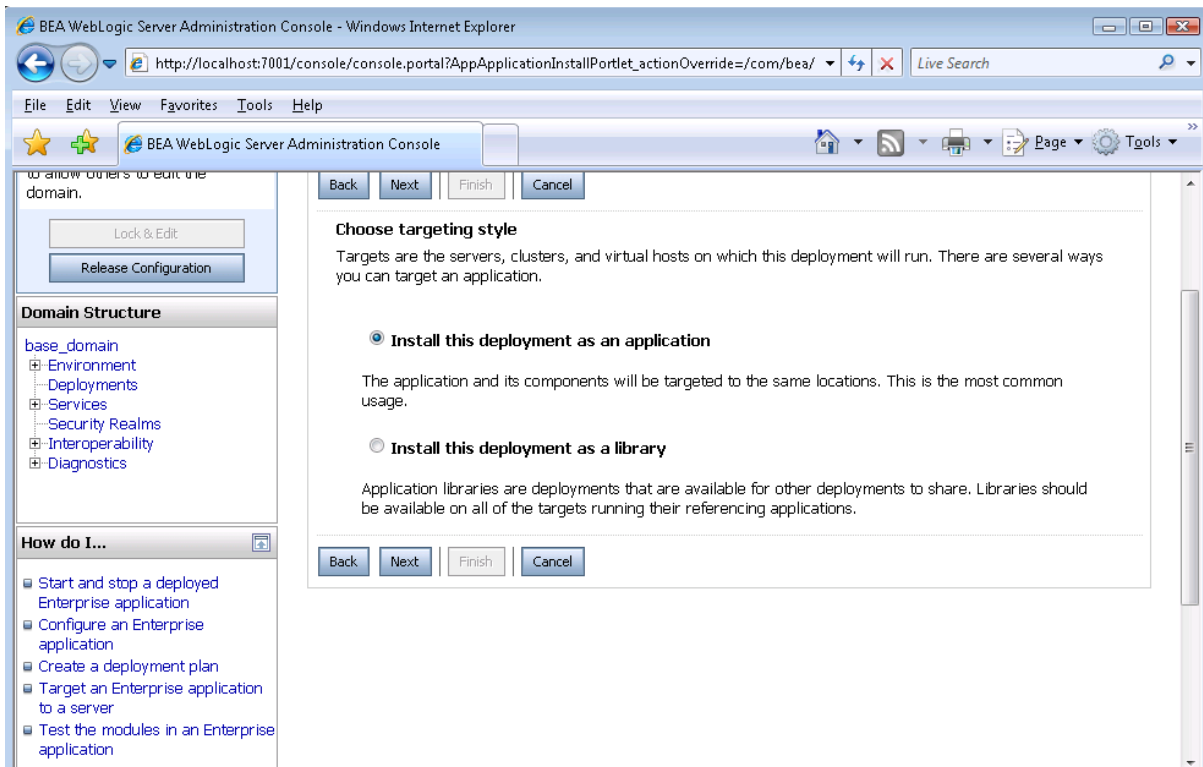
BEA WebLogic Server Administration Console - Windows Internet Explorer

http://localhost:7001/console/console.portal?AppApplicationInstallPortlet_actionOverride=/com/bea/

Live Search

File Edit View Favorites Tools Help

BEA WebLogic Server Administration Console

Page Tools

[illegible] domain.

Lock & Edit

Release Configuration

Domain Structure

base_domain
Environment
Deployments
Services
Security Realms
Interoperability
Diagnostics

How do I...

Start and stop a deployed Enterprise application
Configure an Enterprise application
Create a deployment plan
Target an Enterprise application to a server
Test the modules in an Enterprise application

Back Next Finish Cancel

Choose targeting style

Targets are the servers, clusters, and virtual hosts on which this deployment will run. There are several ways you can target an application.

Install this deployment as an application

The application and its components will be targeted to the same locations. This is the most common usage.

Install this deployment as a library

Application libraries are deployments that are available for other deployments to share. Libraries should be available on all of the targets running their referencing applications.

Back Next Finish Cancel